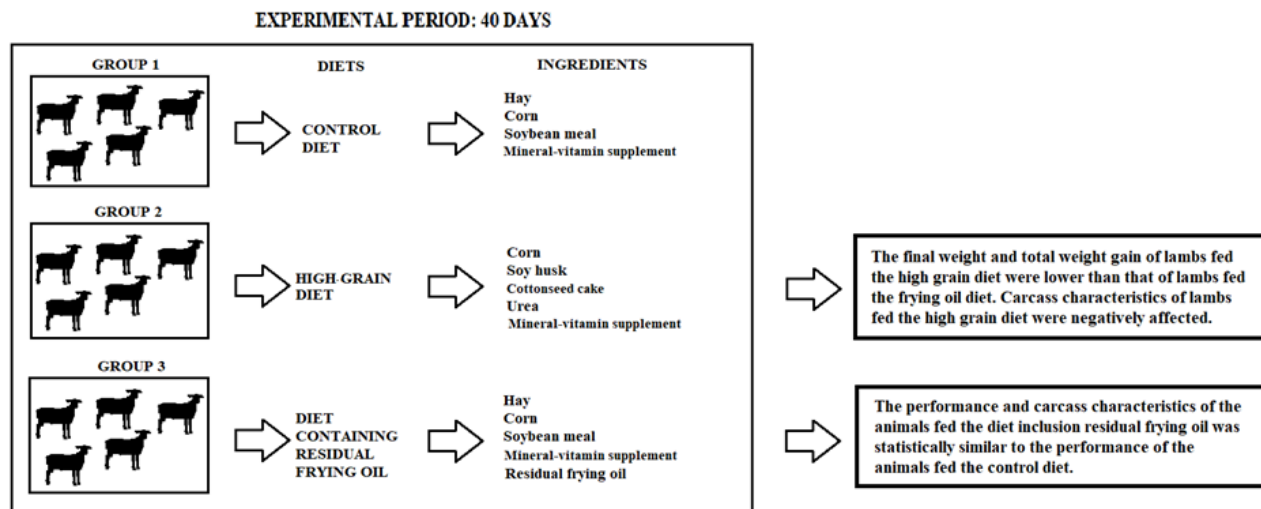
EXPERIMENTAL PERIOD: 40 DAYS

GROUP 1

DIETS

INGREDIENTS

CONTROL DIET

Hay
Corn
Soybean meal
Mineral-vitamin supplement

GROUP 2

HIGH-GRAIN DIET

Corn
Soy husk
Cottonseed cake
Urea
Mineral-vitamin supplement

The final weight and total weight gain of lambs fed the high grain diet were lower than that of lambs fed the frying oil diet. Carcass characteristics of lambs fed the high grain diet were negatively affected.

GROUP 3

DIET CONTAINING RESIDUAL FRYING OIL

Hay
Corn
Soybean meal
Mineral-vitamin supplement
Residual frying oil

The performance and carcass characteristics of the animals fed the diet inclusion residual frying oil was statistically similar to the performance of the animals fed the control diet.